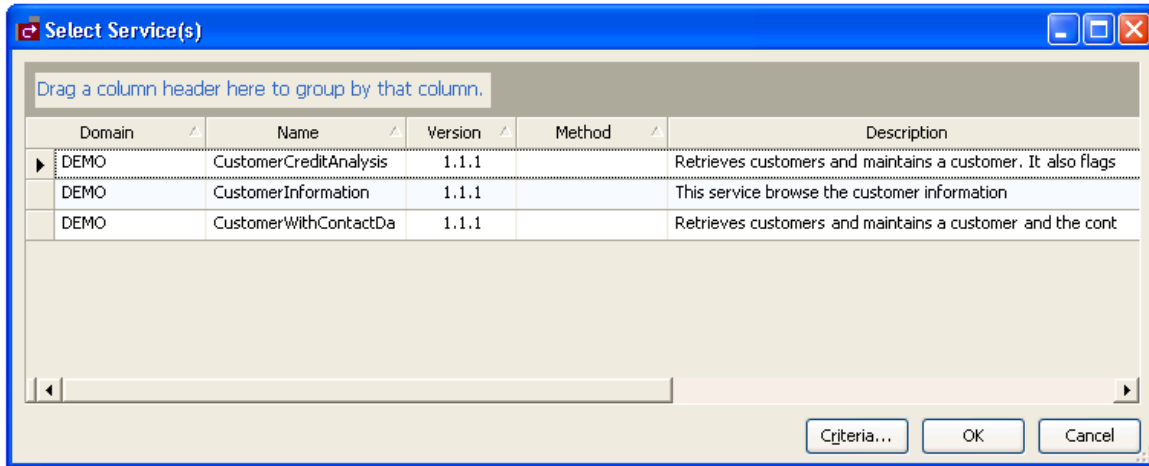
Select Service(s)

Drag a column header here to group by that column.

| Domain | Name | Version | Method | Description |
|---|---|---|---|---|
| DEMO | CustomerCreditAnalysis | 1.1.1 | | Retrieves customers and maintains a customer. It also flags |
| DEMO | CustomerInformation | 1.1.1 | | This service browse the customer information |
| DEMO | CustomerWithContactDa | 1.1.1 | | Retrieves customers and maintains a customer and the cont |

Criteria... OK Cancel